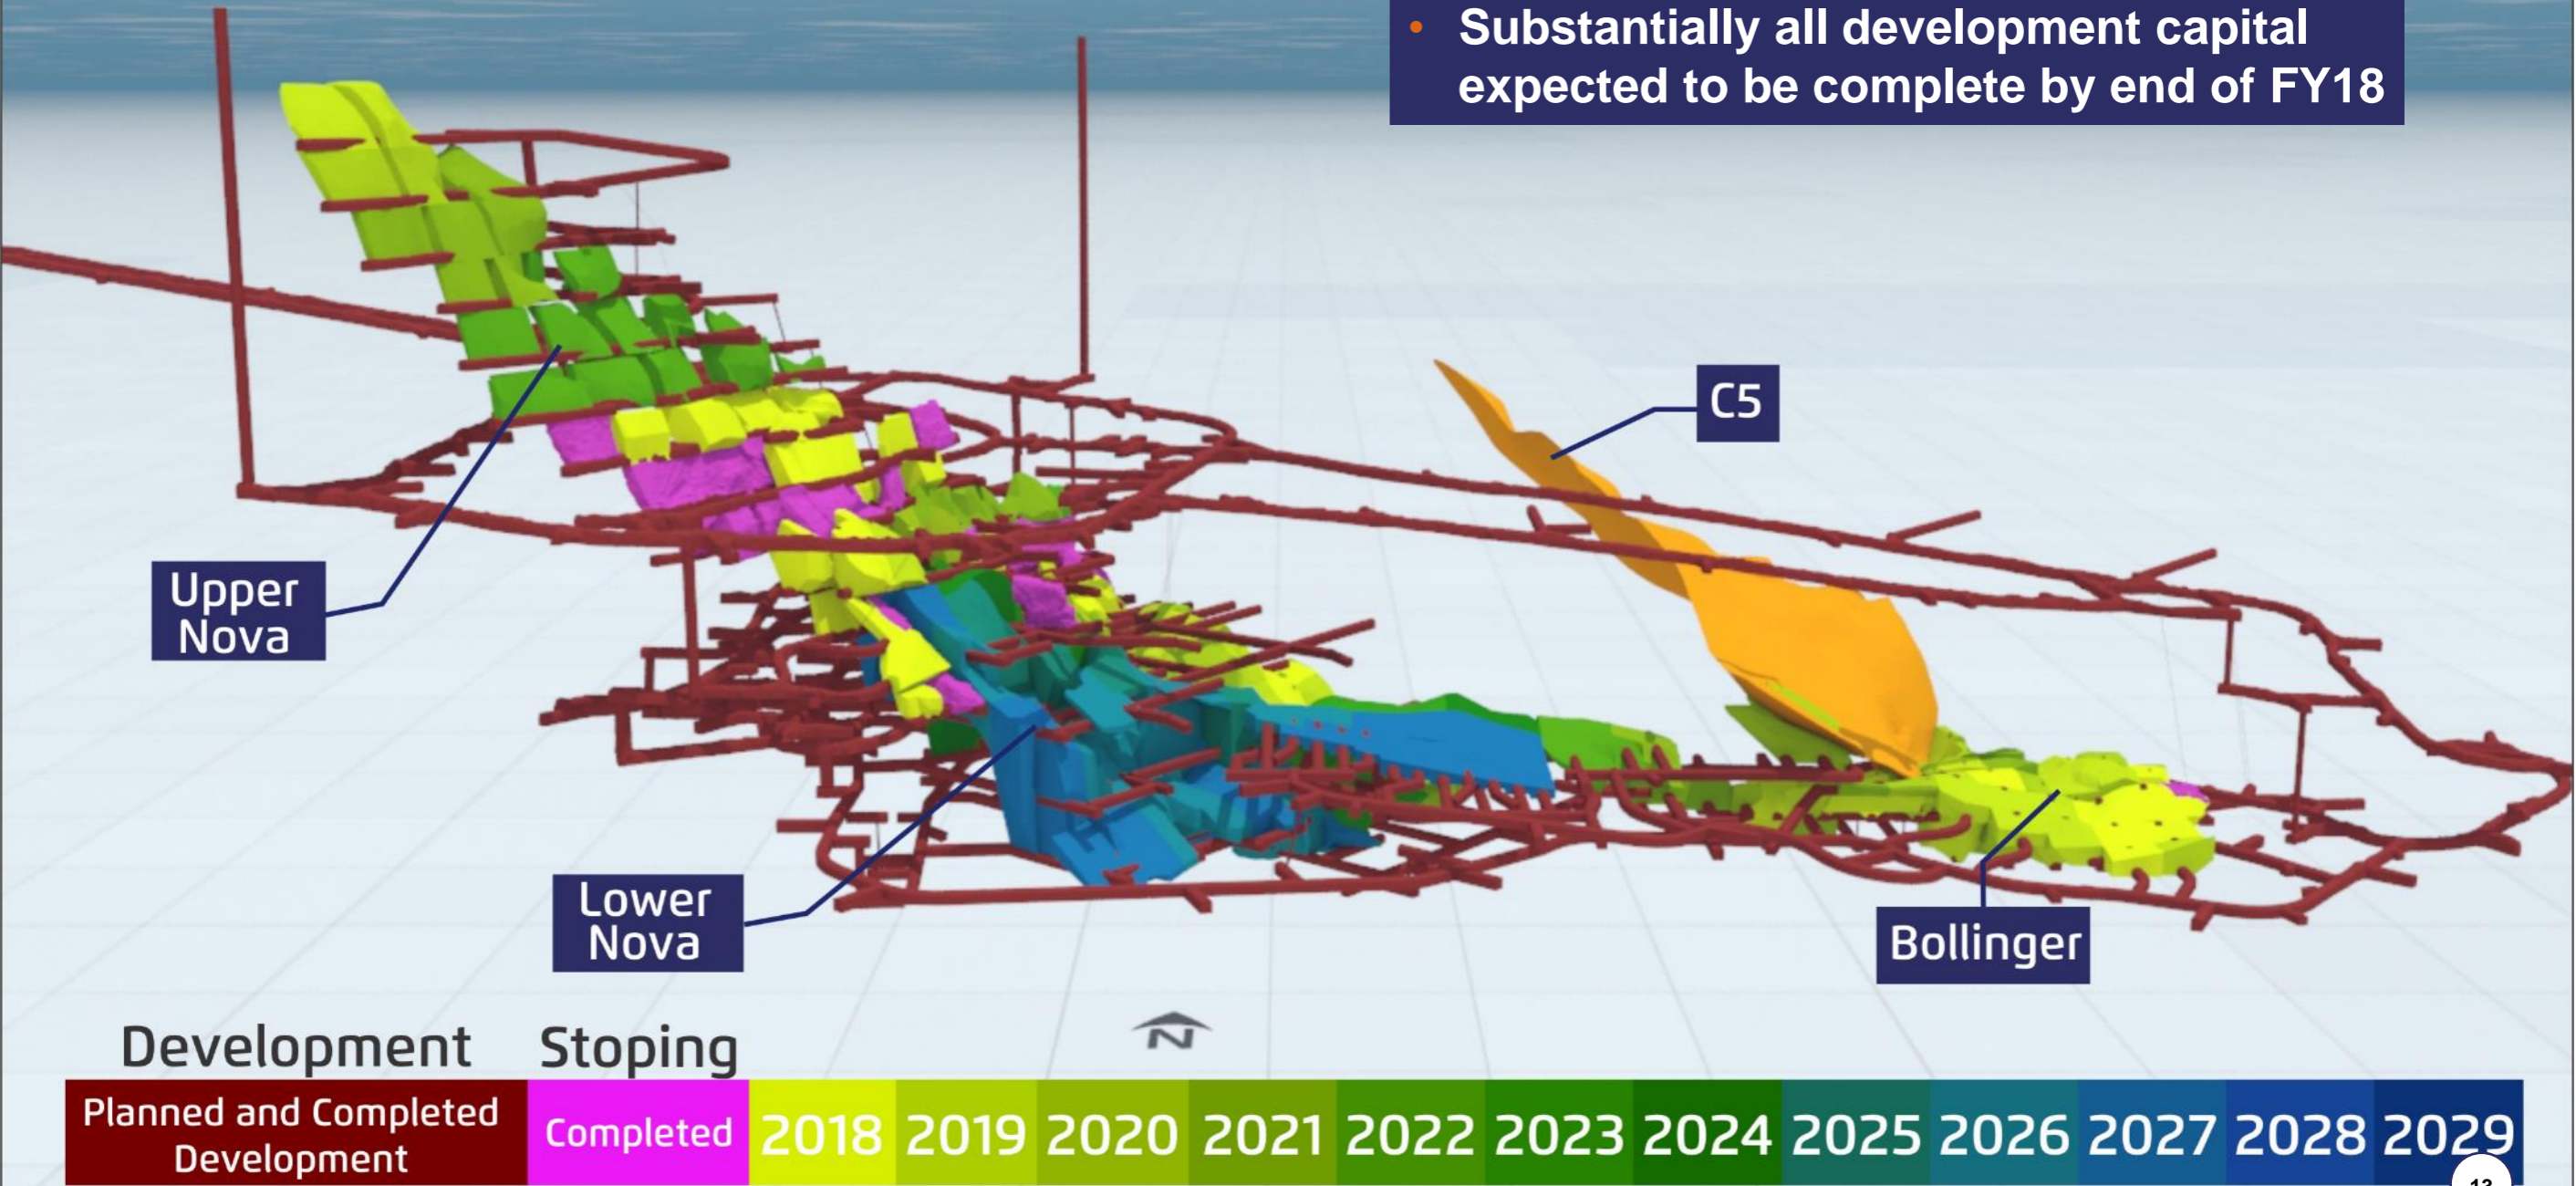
• Substantially all development capital expected to be complete by end of FY18

C5

Upper Nova

Lower Nova

Bollinger

N

Development

Stoping

| Planned and Completed Development | Completed | 2018 | 2019 | 2020 | 2021 | 2022 | 2023 | 2024 | 2025 | 2026 | 2027 | 2028 | 2029 |
|---|---|---|---|---|---|---|---|---|---|---|---|---|---|